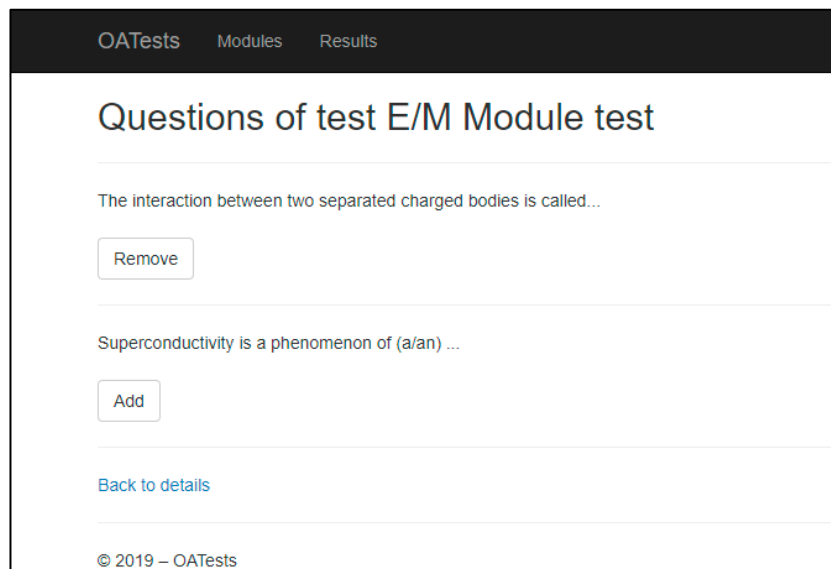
OATests Modules Results

Questions of test E/M Module test

The interaction between two separated charged bodies is called...

Remove

Superconductivity is a phenomenon of (a/an) ...

Add

Back to details

© 2019 – OATests